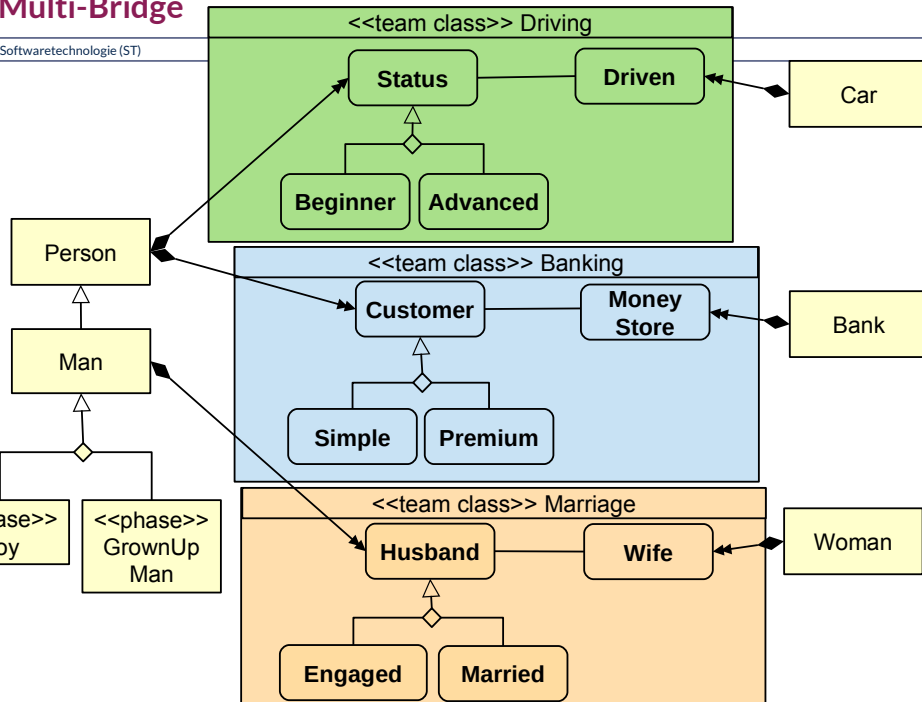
Multi-Bridge

Softwaretechnologie (ST)

<<team class>> Driving

Status

Driven

Beginner

Advanced

Car

Person

<<team class>> Banking

Customer

Money Store

Bank

Simple

Premium

Man

ase>> oy

<<phase>> GrownUp Man

<<team class>> Marriage

Husband

Wife

Woman

Engaged

Married